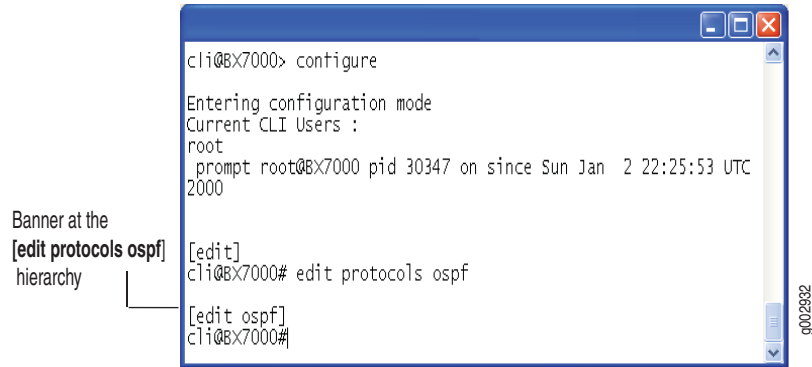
cli@BX7000> configure

Entering configuration mode
Current CLI Users :
root
 prompt root@BX7000 pid 30347 on since Sun Jan  2 22:25:53 UTC 2000

[edit]
cli@BX7000# edit protocols ospf

[edit ospf]
cli@BX7000#

Banner at the **[edit protocols ospf]** hierarchy

g002932